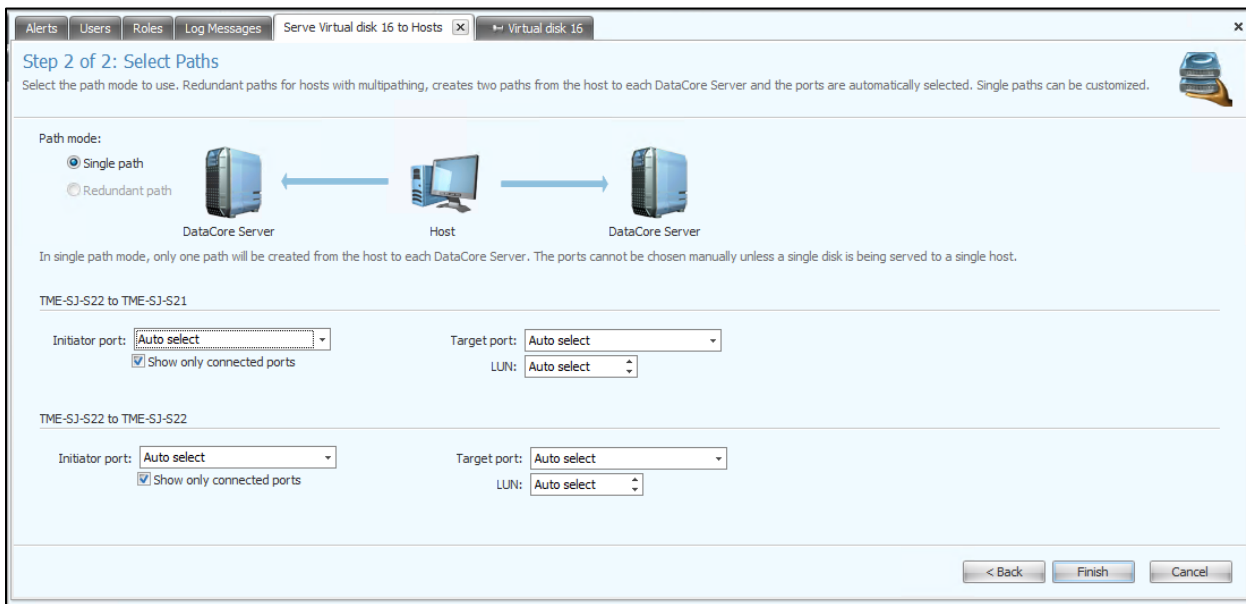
Alerts Users Roles Log Messages Serve Virtual disk 16 to Hosts Virtual disk 16

Step 2 of 2: Select Paths

Select the path mode to use. Redundant paths for hosts with multipathing, creates two paths from the host to each DataCore Server and the ports are automatically selected. Single paths can be customized.

Path mode:

Single path

Redundant path

DataCore Server

Host

DataCore Server

In single path mode, only one path will be created from the host to each DataCore Server. The ports cannot be chosen manually unless a single disk is being served to a single host.

TME-SJ-S22 to TME-SJ-S21

Initiator port: Auto select

Show only connected ports

Target port: Auto select

LUN: Auto select

TME-SJ-S22 to TME-SJ-S22

Initiator port: Auto select

Show only connected ports

Target port: Auto select

LUN: Auto select

< Back Finish Cancel